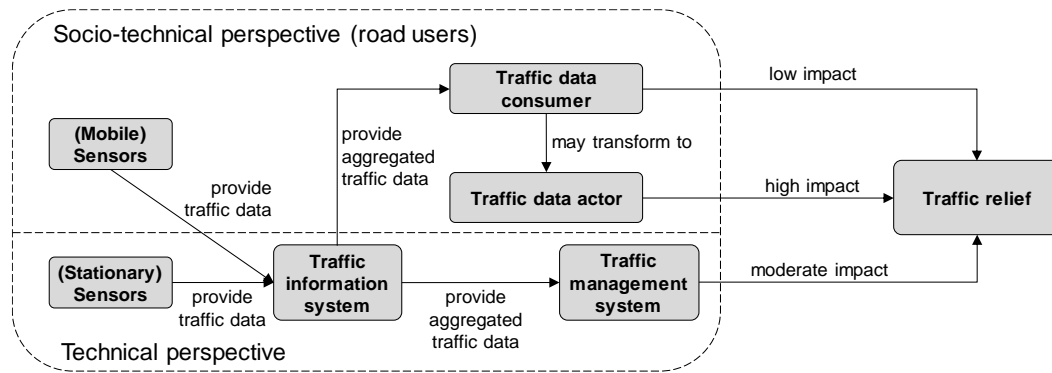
Socio-technical perspective (road users)

Traffic data consumer

low impact

(Mobile) Sensors

provide aggregated traffic data

may transform to

provide traffic data

Traffic data actor

high impact

Traffic relief

(Stationary) Sensors

provide traffic data

Traffic information system

provide aggregated traffic data

Traffic management system

moderate impact

Technical perspective